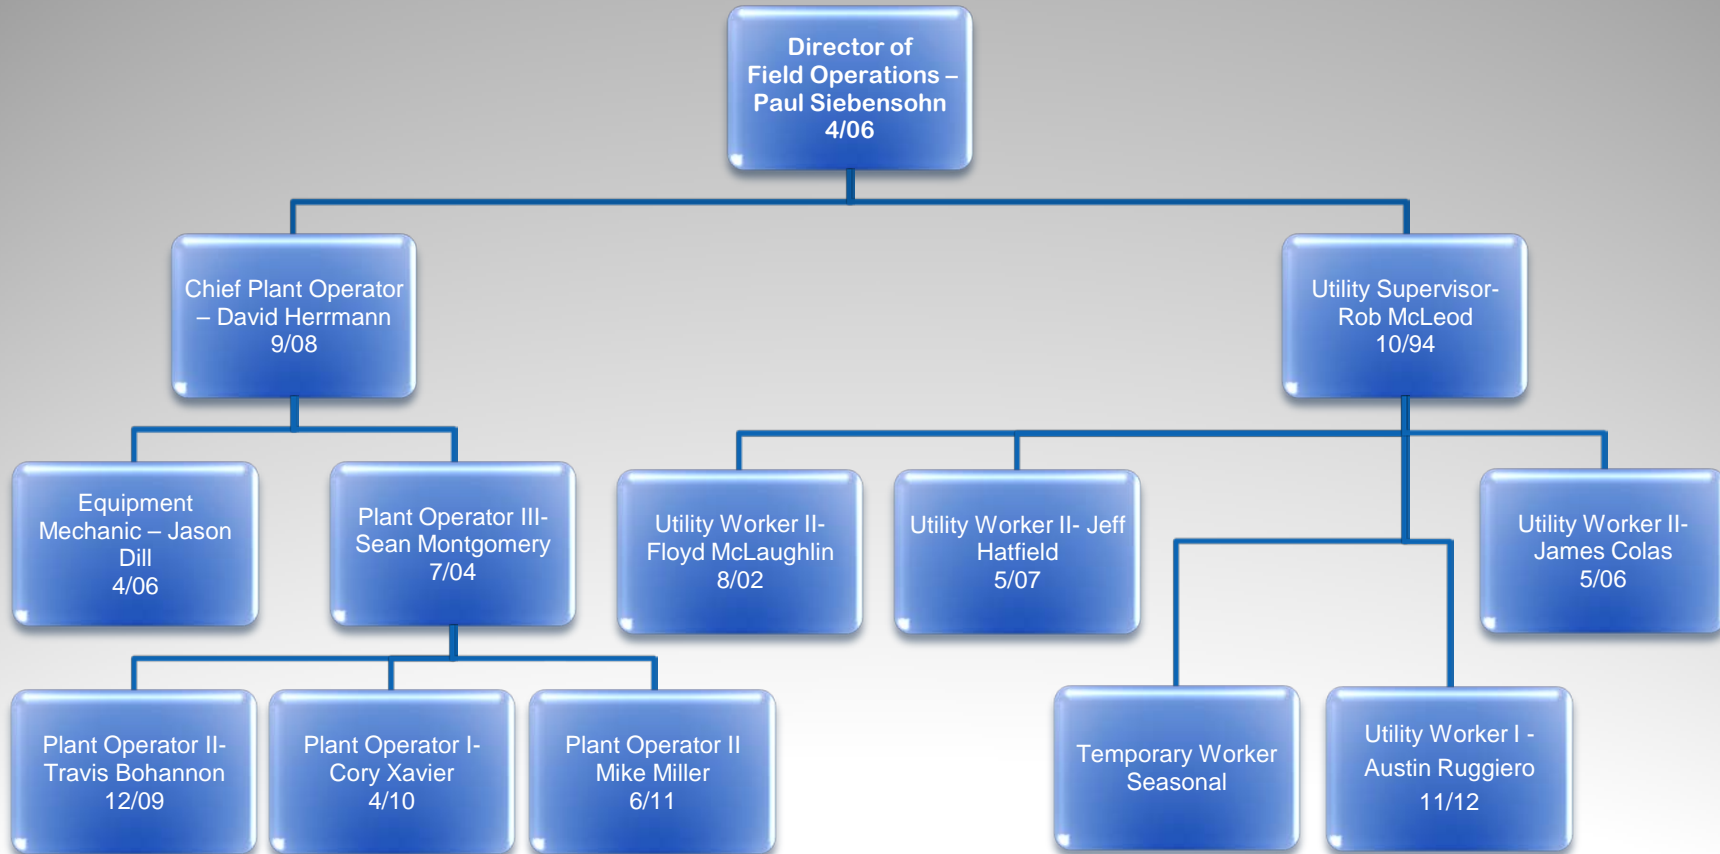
Director of Field Operations – Paul Siebensohn 4/06

Chief Plant Operator – David Herrmann 9/08

Utility Supervisor- Rob McLeod 10/94

Equipment Mechanic – Jason Dill 4/06

Plant Operator III- Sean Montgomery 7/04

Utility Worker II- Floyd McLaughlin 8/02

Utility Worker II- Jeff Hatfield 5/07

Utility Worker II- James Colas 5/06

Plant Operator II- Travis Bohannon 12/09

Plant Operator I- Cory Xavier 4/10

Plant Operator II Mike Miller 6/11

Temporary Worker Seasonal

Utility Worker I - Austin Ruggiero 11/12